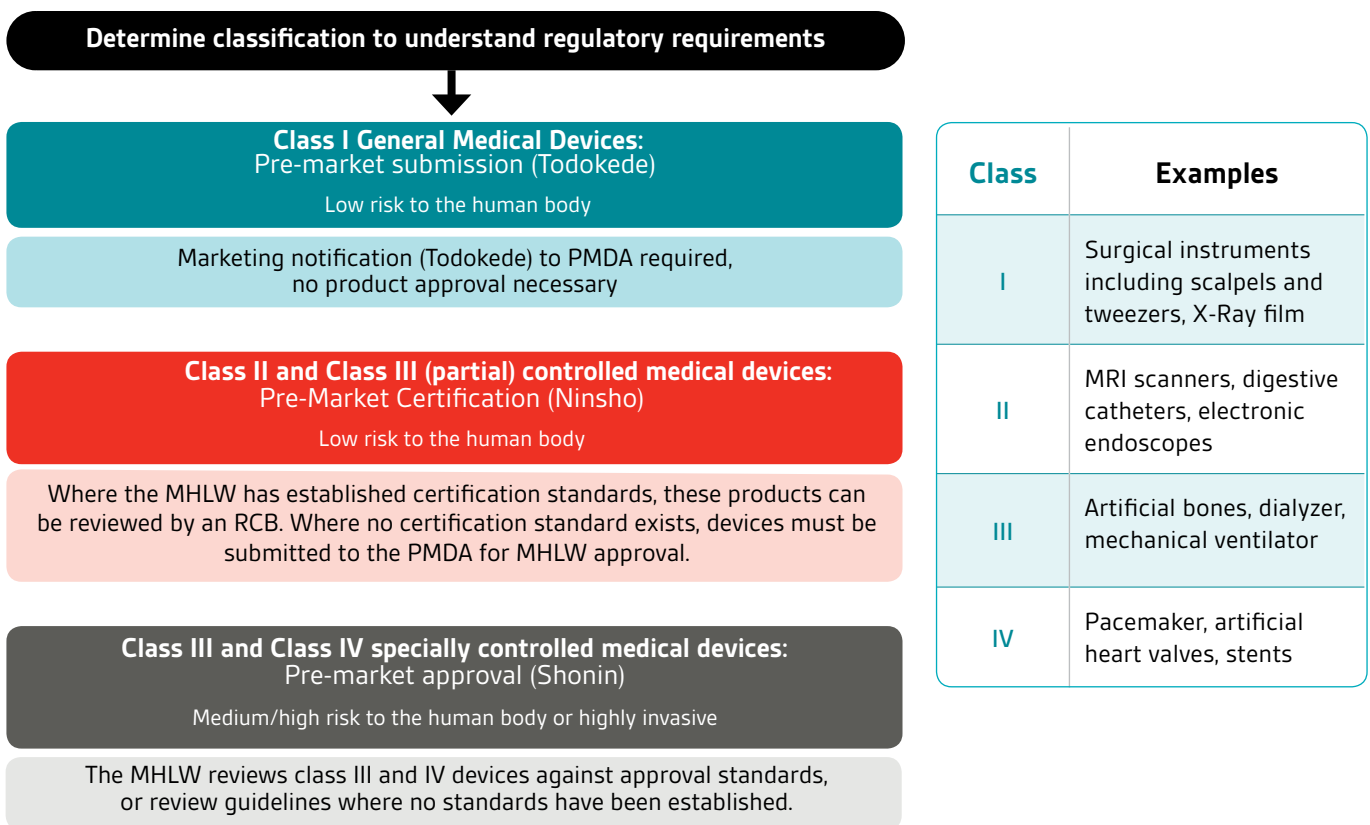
Determine classification to understand regulatory requirements

**Class I General Medical Devices**:
Pre-market submission (Todokede)

Low risk to the human body

Marketing notification (Todokede) to PMDA required, no product approval necessary

**Class II and Class III (partial) controlled medical devices**:
Pre-Market Certification (Ninsho)

Low risk to the human body

Where the MHLW has established certification standards, these products can be reviewed by an RCB. Where no certification standard exists, devices must be submitted to the PMDA for MHLW approval.

**Class III and Class IV specially controlled medical devices**:
Pre-market approval (Shonin)

Medium/high risk to the human body or highly invasive

The MHLW reviews class III and IV devices against approval standards, or review guidelines where no standards have been established.

| Class | Examples |
|---|---|
| I | Surgical instruments including scalpels and tweezers, X-Ray film |
| II | MRI scanners, digestive catheters, electronic endoscopes |
| III | Artificial bones, dialyzer, mechanical ventilator |
| IV | Pacemaker, artificial heart valves, stents |